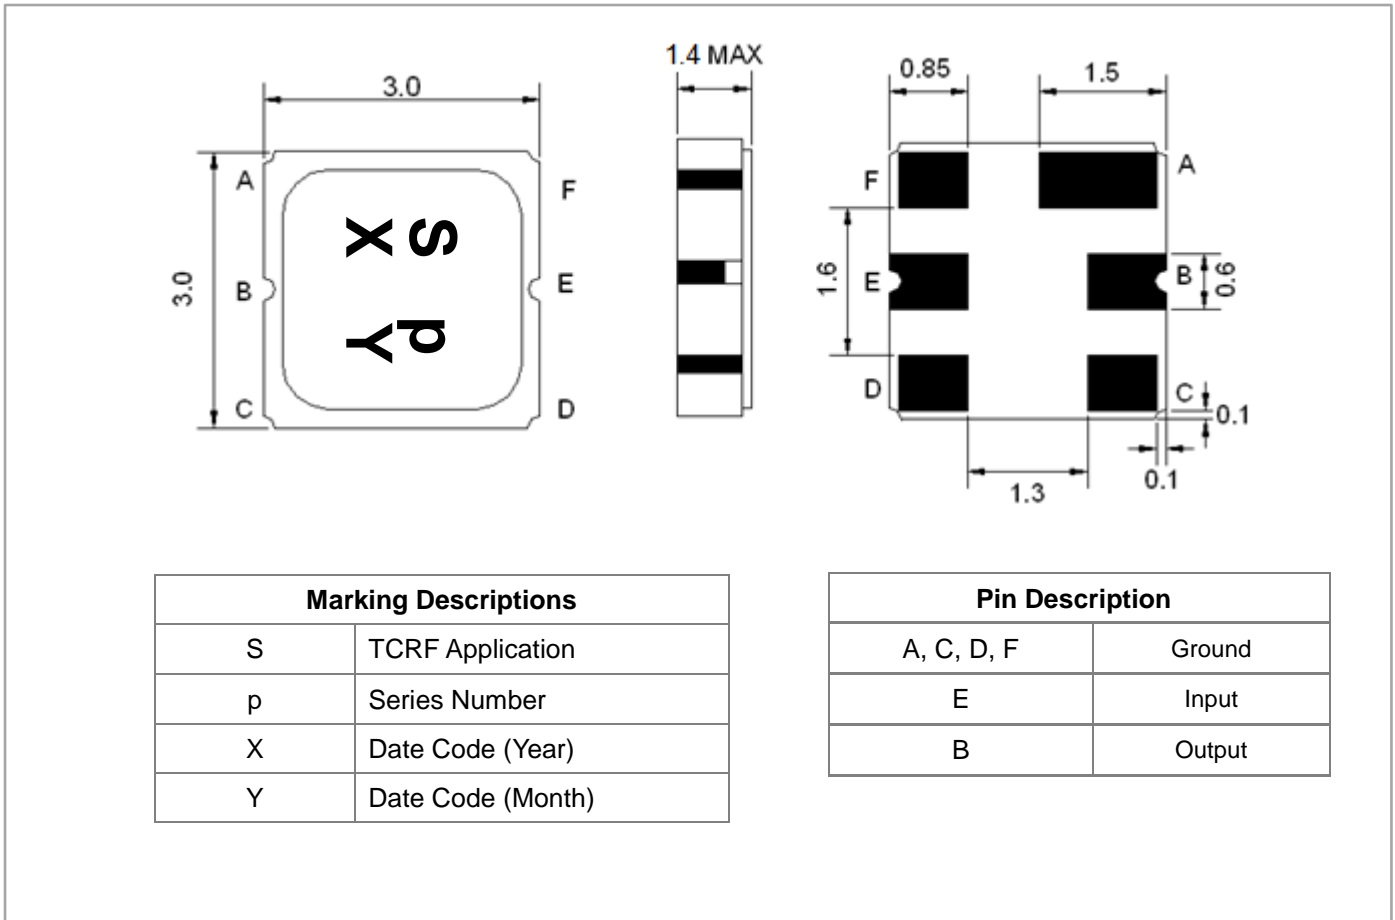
3.0

3.0

A
B
C

F
E
D

S X
p Y

1.4 MAX

0.85
1.5
A
F
1.6
E
B
0.6
D
C
0.1
0.1
1.3

| Marking Descriptions | |
|---|---|
| S | TCRF Application |
| p | Series Number |
| X | Date Code (Year) |
| Y | Date Code (Month) |

| Pin Description | |
|---|---|
| A, C, D, F | Ground |
| E | Input |
| B | Output |